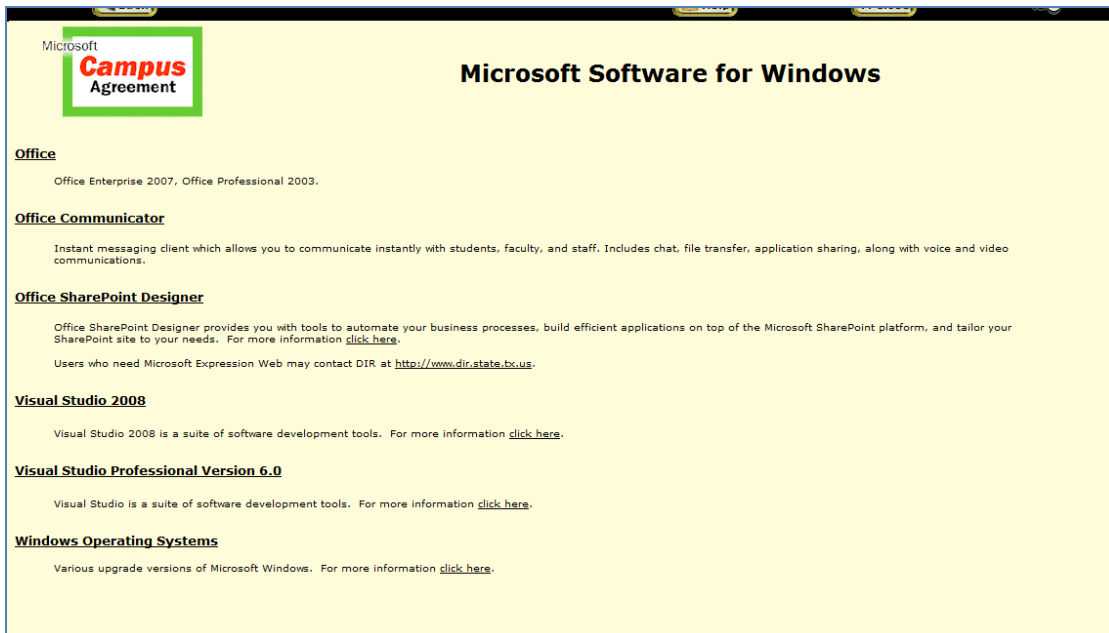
Microsoft
Campus
Agreement

Microsoft Software for Windows

Office

Office Enterprise 2007, Office Professional 2003.

Office Communicator

Instant messaging client which allows you to communicate instantly with students, faculty, and staff. Includes chat, file transfer, application sharing, along with voice and video communications.

Office SharePoint Designer

Office SharePoint Designer provides you with tools to automate your business processes, build efficient applications on top of the Microsoft SharePoint platform, and tailor your SharePoint site to your needs. For more information click here.

Users who need Microsoft Expression Web may contact DIR at http://www.dir.state.tx.us.

Visual Studio 2008

Visual Studio 2008 is a suite of software development tools. For more information click here.

Visual Studio Professional Version 6.0

Visual Studio is a suite of software development tools. For more information click here.

Windows Operating Systems

Various upgrade versions of Microsoft Windows. For more information click here.